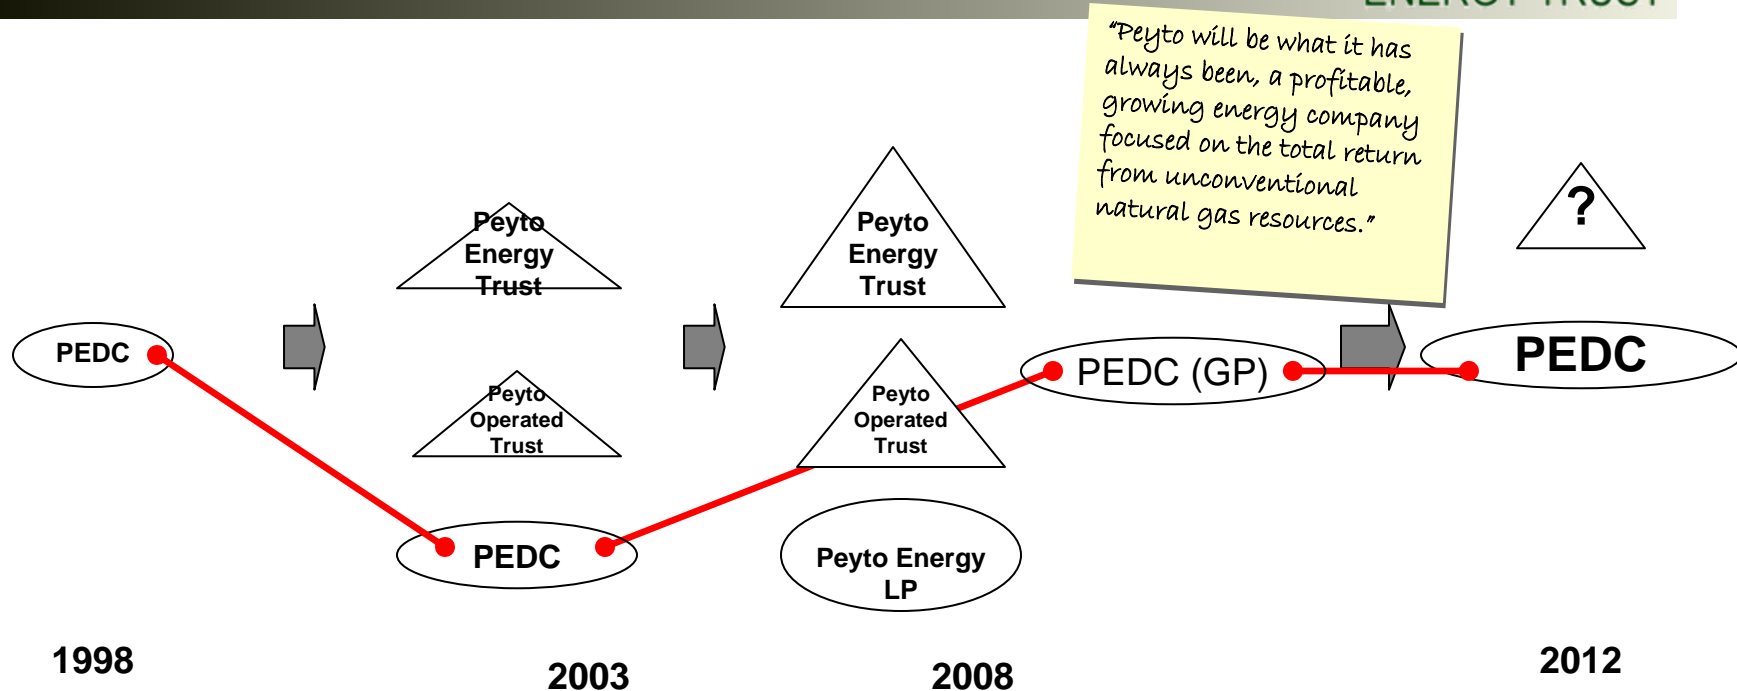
ENERGY TRUST

"Peyto will be what it has always been, a profitable, growing energy company focused on the total return from unconventional natural gas resources."

Peyto Energy Trust

Peyto Operated Trust

Peyto Energy Trust

Peyto Operated Trust

?

PEDC

PEDC

PEDC (GP)

PEDC

Peyto Energy LP

1998

2003

2008

2012